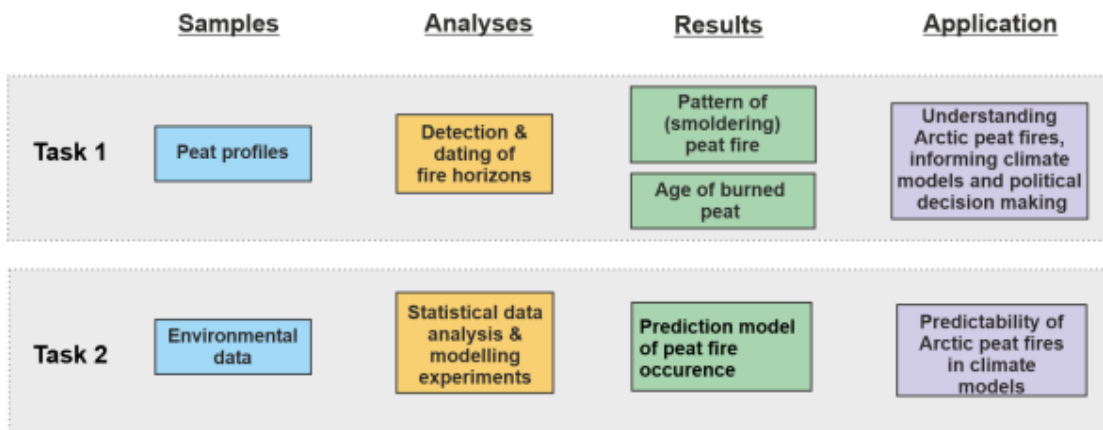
| | Samples | Analyses | Results | Application |
|---|---|---|---|---|
| Task 1 | Peat profiles | Detection & dating of fire horizons | Pattern of (smoldering) peat fire<br>Age of burned peat | Understanding Arctic peat fires, informing climate models and political decision making |
| Task 2 | Environmental data | Statistical data analysis & modelling experiments | Prediction model of peat fire occurence | Predictability of Arctic peat fires in climate models |